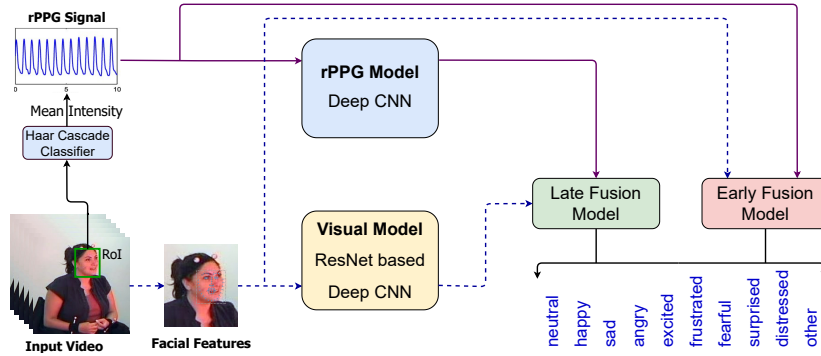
rPPG Signal

0
5
10

Mean Intensity

Haar Cascade Classifier

rPPG Model
Deep CNN

RoI

Input Video

Facial Features

Visual Model
ResNet based
Deep CNN

Late Fusion Model

Early Fusion Model

neutral
happy
sad
angry
excited
frustrated
fearful
surprised
distressed
other